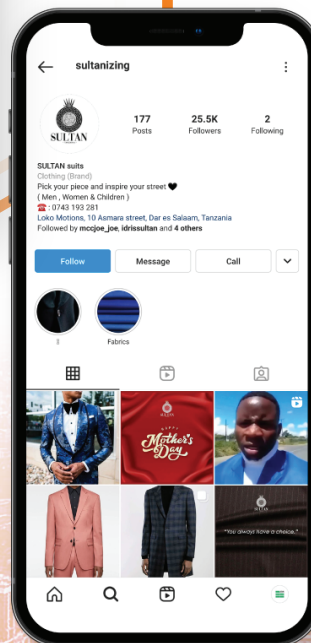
sultanizing

SULTAN

177 Posts
25.5K Followers
2 Following

SULTAN suits
Clothing (Brand)
Pick your piece and inspire your street 🖤
( Men , Women & Children )
☎ : 0743 193 281
Loko Motions, 10 Asmara street, Dar es Salaam, Tanzania
Followed by mccjoe_joe, idrissultan and 4 others

Follow
Message
Call

Fabrics

Happy Mother's Day

SULTAN

"You always have a choice."